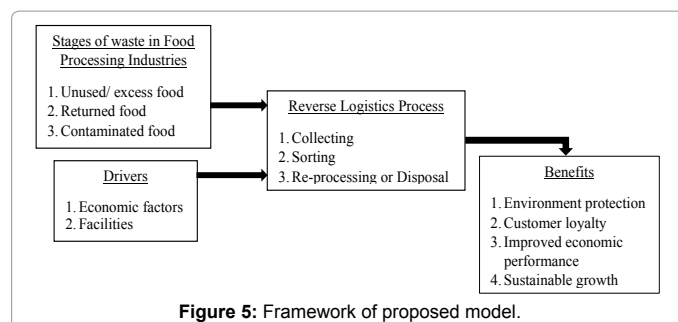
Stages of waste in Food Processing Industries

1. Unused/ excess food
2. Returned food
3. Contaminated food

Drivers

1. Economic factors
2. Facilities

Reverse Logistics Process

1. Collecting
2. Sorting
3. Re-processing or Disposal

Benefits

1. Environment protection
2. Customer loyalty
3. Improved economic performance
4. Sustainable growth

**Figure 5:** Framework of proposed model.